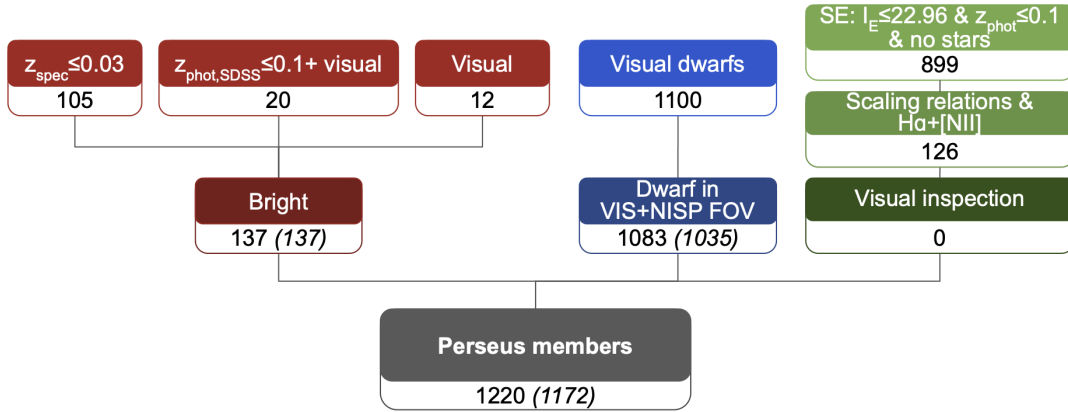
$z_{spec}$≤0.03
105

$z_{phot,SDSS}$≤0.1+ visual
20

Visual
12

Visual dwarfs
1100

SE: $I_E$≤22.96 & $z_{phot}$≤0.1 & no stars
899

Scaling relations & Hα+[NII]
126

Bright
137 *(137)*

Dwarf in VIS+NISP FOV
1083 *(1035)*

Visual inspection
0

Perseus members
1220 *(1172)*